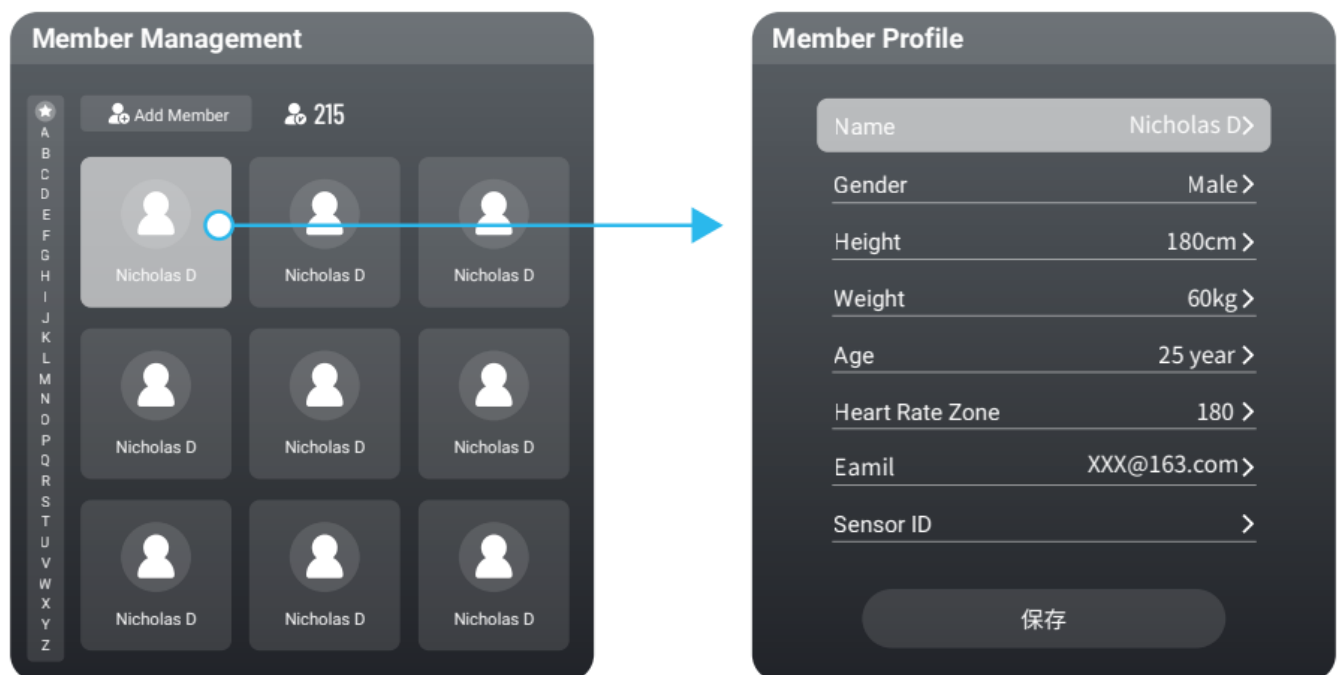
Member Management

A
B
C
D
E
F
G
H
I
J
K
L
M
N
O
P
Q
R
S
T
U
V
W
X
Y
Z

Add Member
215

Nicholas D
Nicholas D
Nicholas D
Nicholas D
Nicholas D
Nicholas D
Nicholas D
Nicholas D
Nicholas D

Member Profile

Name Nicholas D>
Gender Male>
Height 180cm>
Weight 60kg>
Age 25 year>
Heart Rate Zone 180>
Eamil XXX@163.com>
Sensor ID >

保存